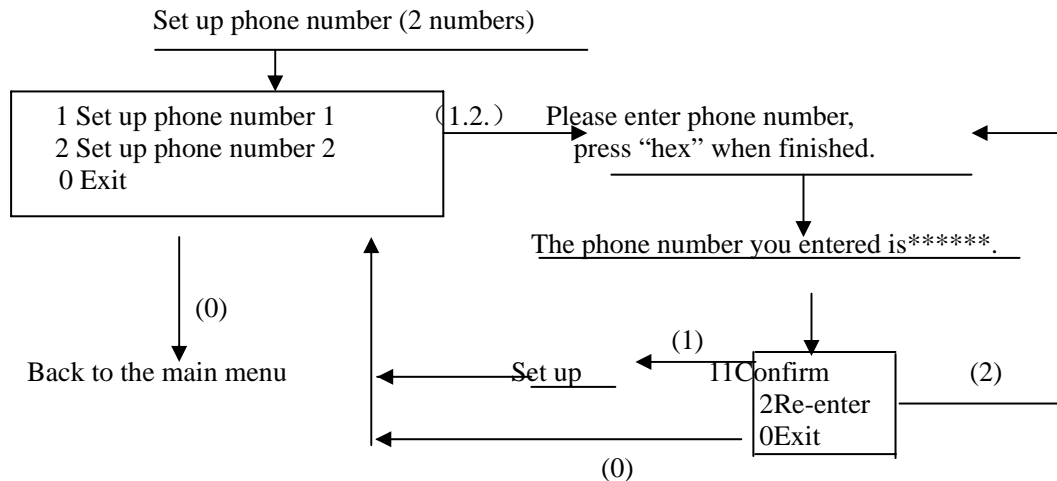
Set up phone number (2 numbers)

1 Set up phone number 1
2 Set up phone number 2
0 Exit

（1.2.）

Please enter phone number, press “hex” when finished.

The phone number you entered is******.

(0)

Back to the main menu

(1)

Set up

11Confirm
2Re-enter
0Exit

(2)

(0)